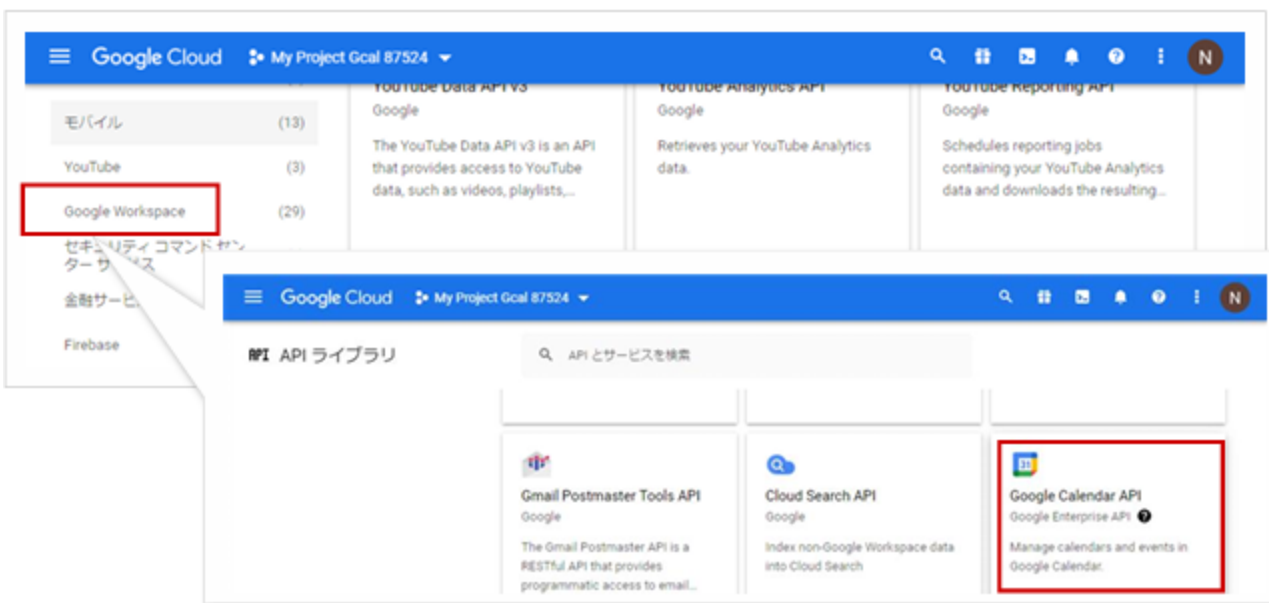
Google Cloud My Project Gcal 87524

N

モバイル (13)

YouTube (3)

Google Workspace (29)

セキュリティ コマンド センター サービス

金融サービ

Firebase

YouTube Data API v3
Google
The YouTube Data API v3 is an API that provides access to YouTube data, such as videos, playlists,...

YouTube Analytics API
Google
Retrieves your YouTube Analytics data.

YouTube Reporting API
Google
Schedules reporting jobs containing your YouTube Analytics data and downloads the resulting...

Google Cloud My Project Gcal 87524

N

API API ライブラリ

API とサービスを検索

Gmail Postmaster Tools API
Google
The Gmail Postmaster API is a RESTful API that provides programmatic access to email...

Cloud Search API
Google
Index non-Google Workspace data into Cloud Search

31

Google Calendar API
Google Enterprise API
Manage calendars and events in Google Calendar.